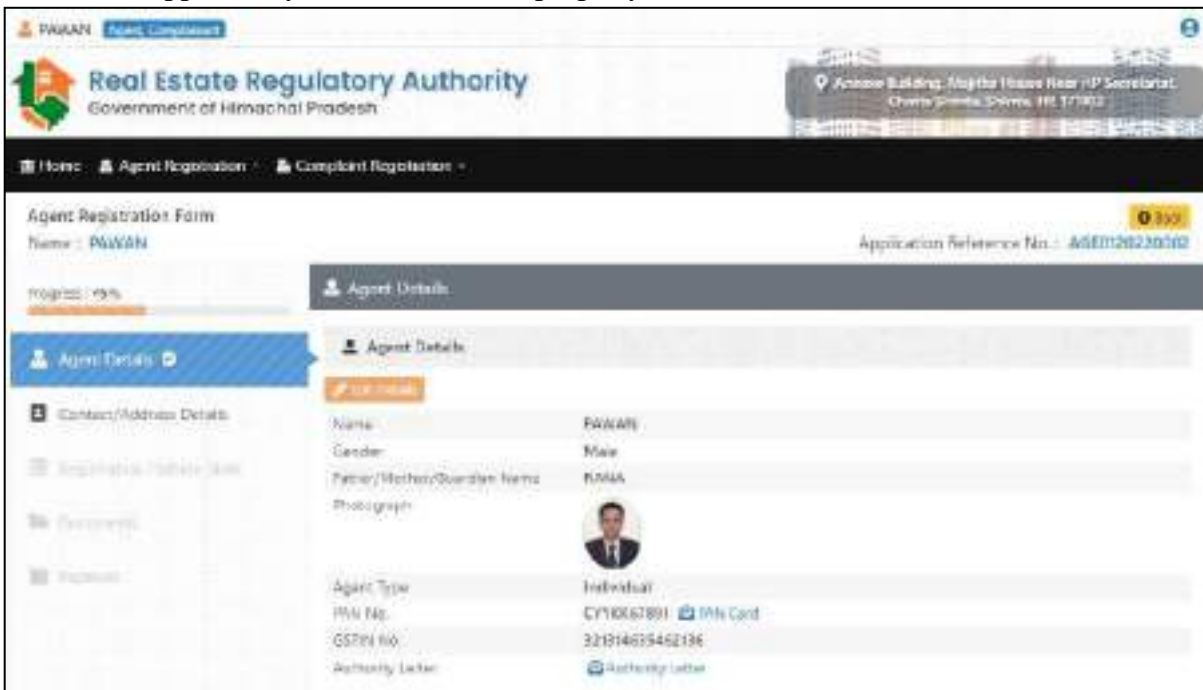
PAWAN Agent Complainant

Real Estate Regulatory Authority
Government of Himachal Pradesh

Annexe Building, Majitha House Near HP Secretariat, Chotta Shimla, Shimla, HP 171002

Home Agent Registration Complaint Registration

Agent Registration Form
Name : PAWAN

0 Exit
Application Reference No.: AGE0128230002

Progress : 49%

Agent Details

Agent Details

Contact/Address Details

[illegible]

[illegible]

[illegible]

Agent Details

Edit Details

| | |
|---|---|
| Name | PAWAN |
| Gender | Male |
| Father/Mother/Guardian Name | RAMA |
| Photograph | |
| Agent Type | Individual |
| PAN No. | CYTKK6789I PAN Card |
| GSTIN No. | 321314635452136 |
| Authority Letter | Authority Letter |